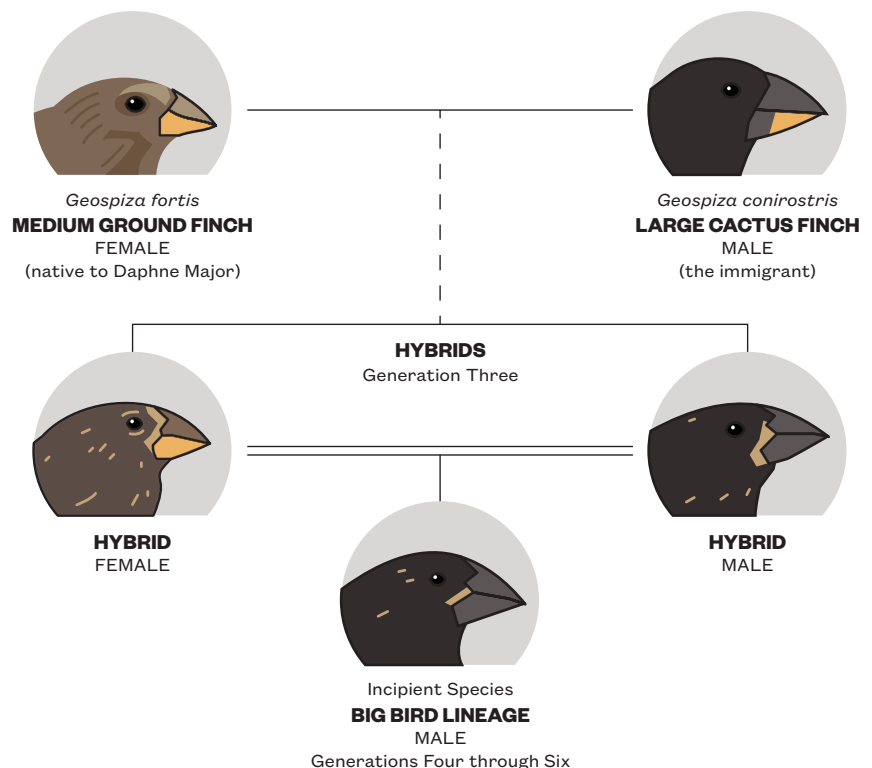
Geospiza fortis
MEDIUM GROUND FINCH
FEMALE
(native to Daphne Major)

Geospiza conirostris
LARGE CACTUS FINCH
MALE
(the immigrant)

HYBRIDS
Generation Three

HYBRID
FEMALE

HYBRID
MALE

Incipient Species
BIG BIRD LINEAGE
MALE
Generations Four through Six